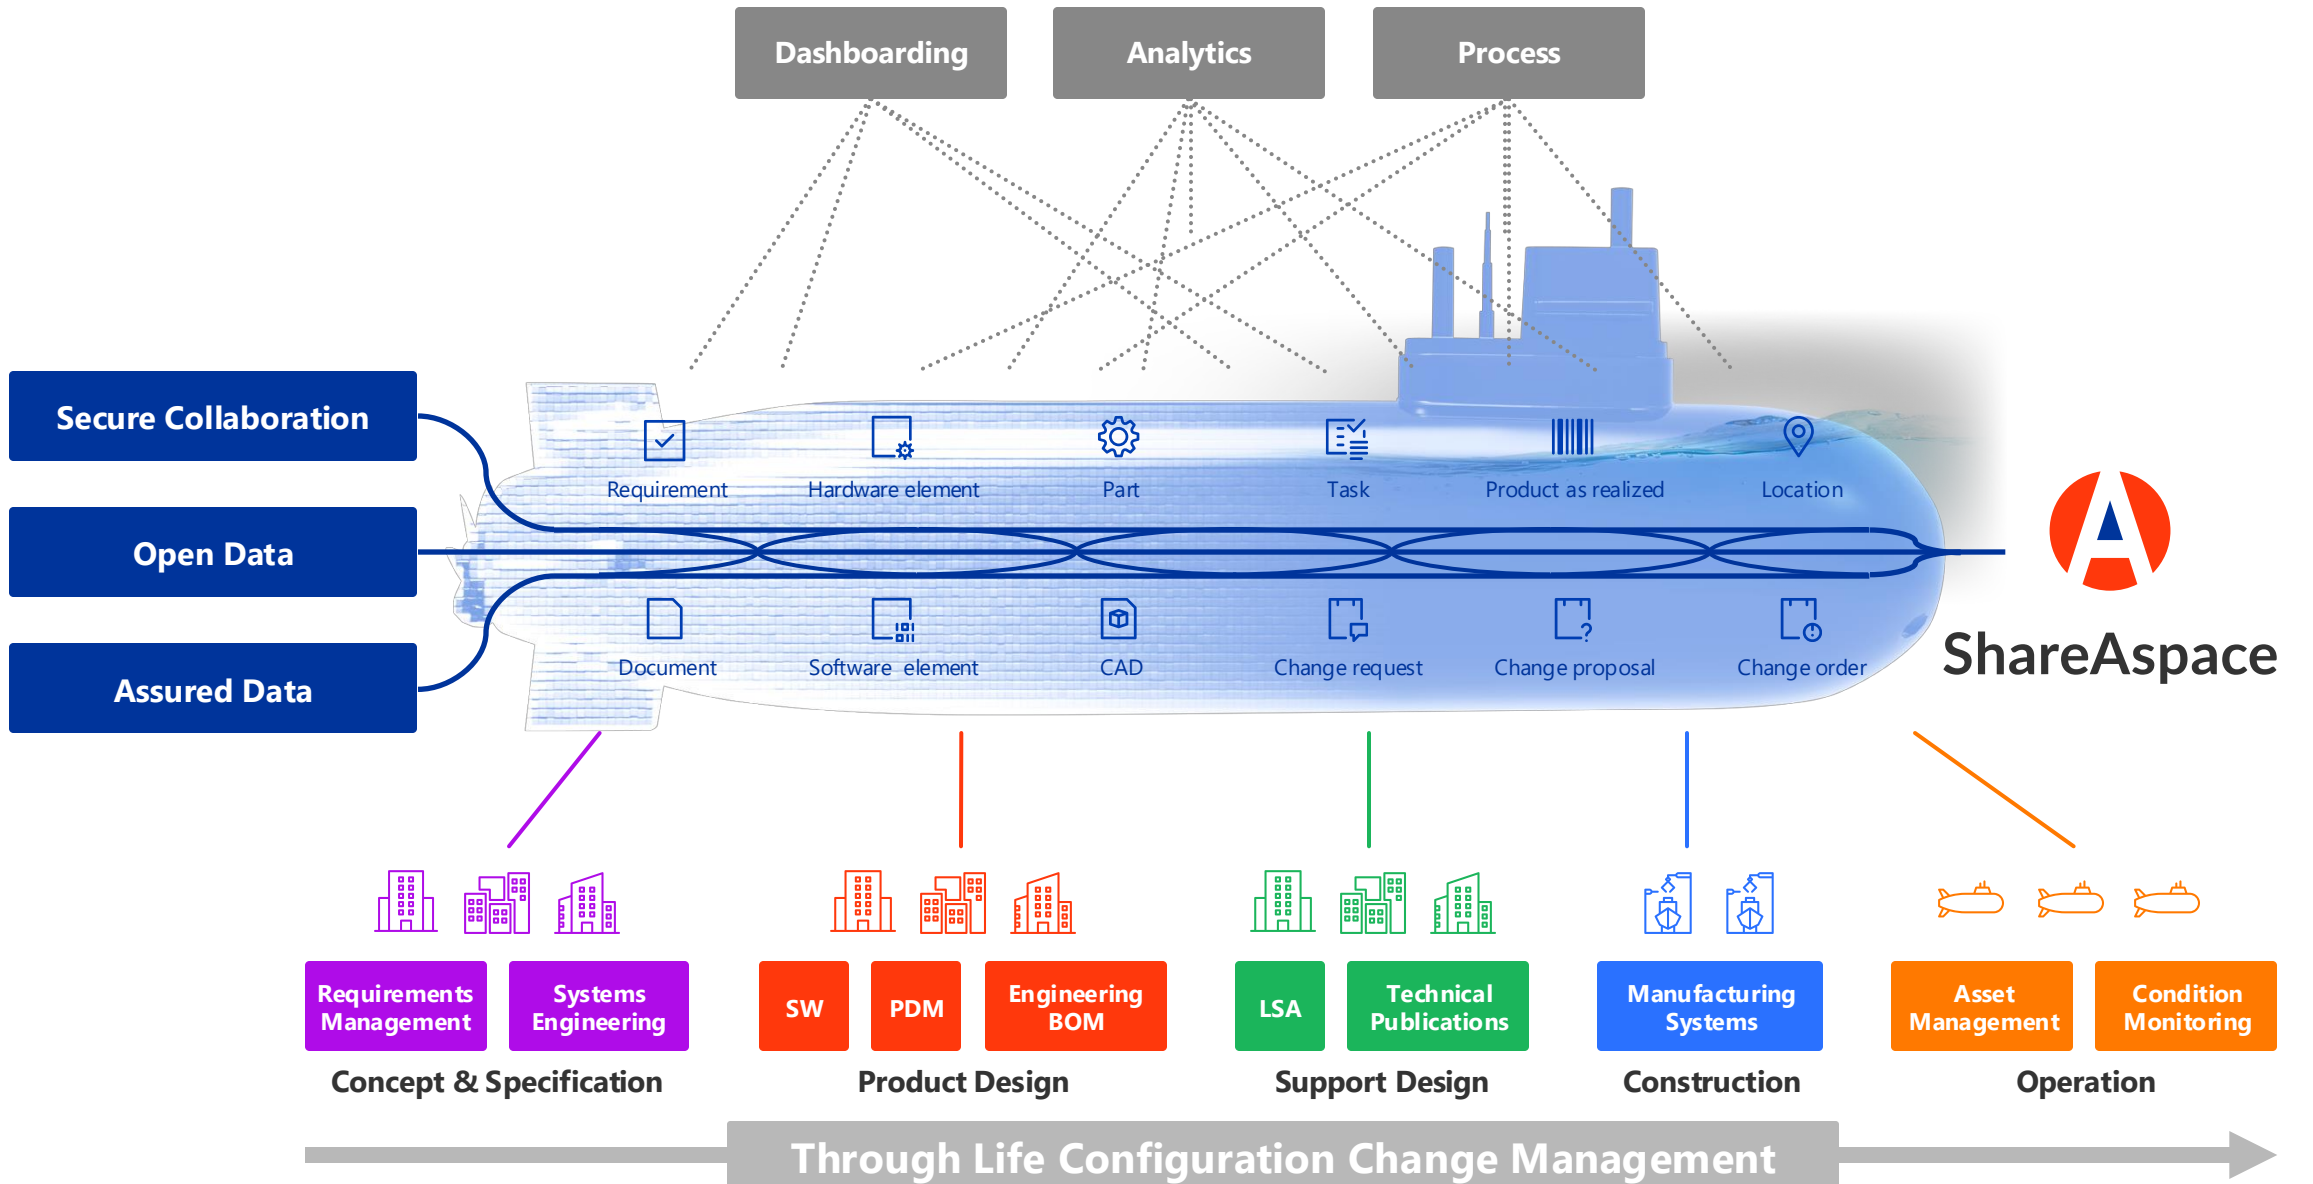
Dashboarding

Analytics

Process

Secure Collaboration

Open Data

Assured Data

Requirement

Hardware element

Part

Task

Product as realized

Location

Document

Software element

CAD

Change request

Change proposal

Change order

ShareAspace

Requirements Management

Systems Engineering

Concept & Specification

SW

PDM

Engineering BOM

Product Design

LSA

Technical Publications

Support Design

Manufacturing Systems

Construction

Asset Management

Condition Monitoring

Operation

Through Life Configuration Change Management